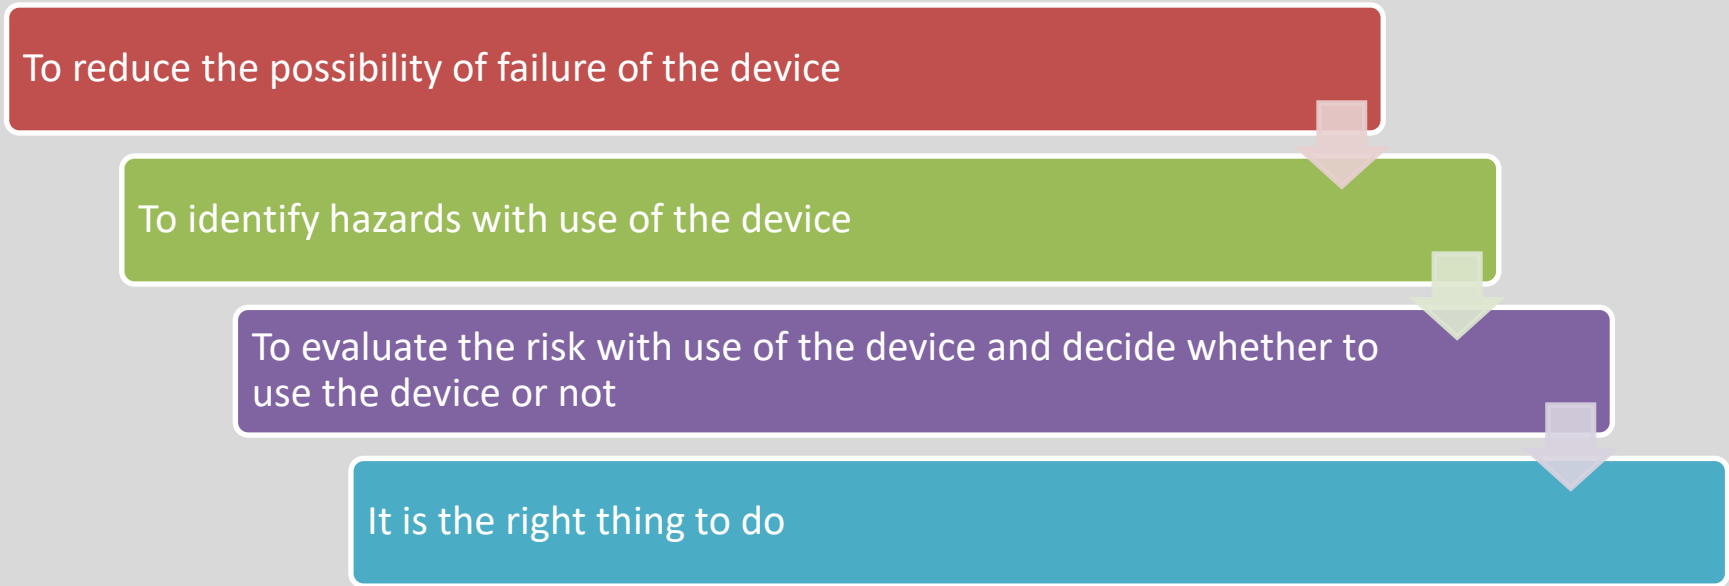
To reduce the possibility of failure of the device

To identify hazards with use of the device

To evaluate the risk with use of the device and decide whether to use the device or not

It is the right thing to do